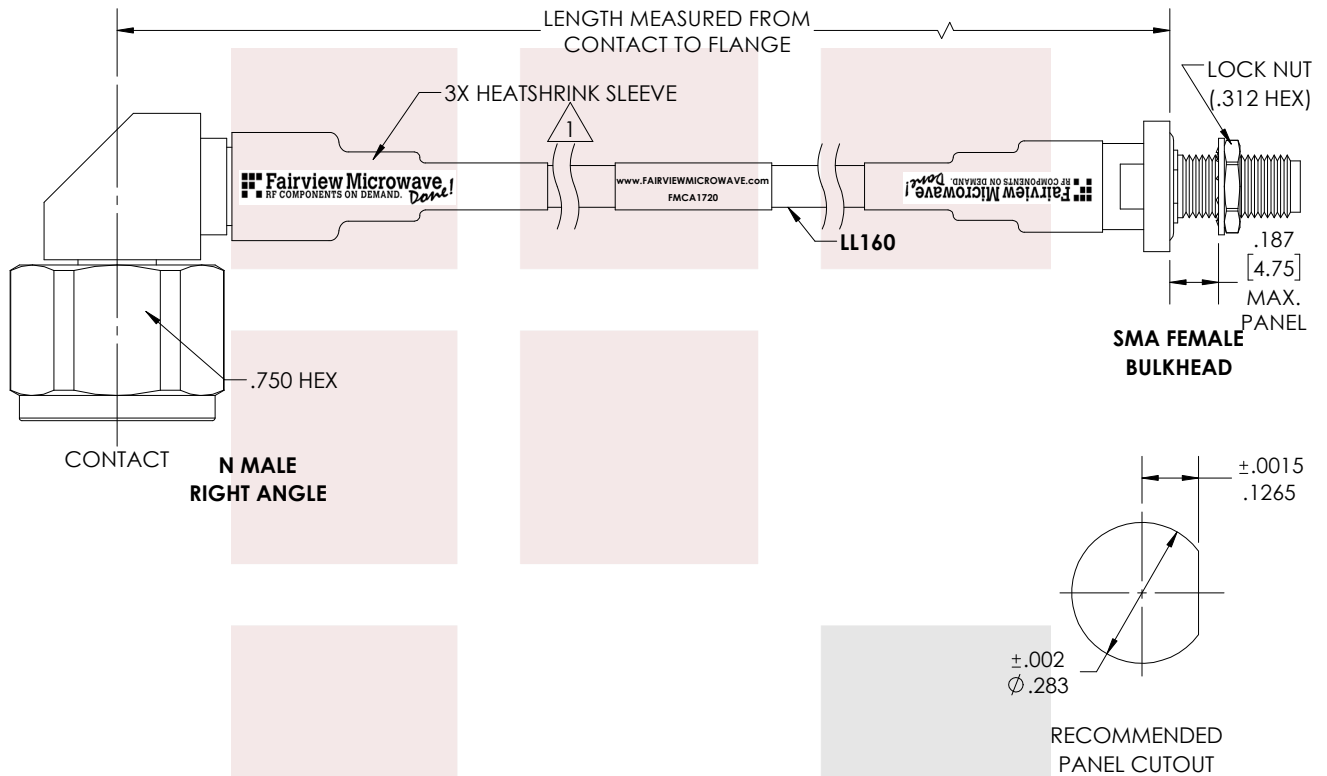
LENGTH MEASURED FROM CONTACT TO FLANGE

3X HEATSHRINK SLEEVE

1

Fairview Microwave RF COMPONENTS ON DEMAND. Done!

www.FAIRVIEWMICROWAVE.com
FMCA1720

Fairview Microwave RF COMPONENTS ON DEMAND. Done!

LL160

LOCK NUT (.312 HEX)

.187
[4.75]
MAX.
PANEL

SMA FEMALE
BULKHEAD

.750 HEX

CONTACT

N MALE
RIGHT ANGLE

$\pm.0015$
.1265

$\pm.002$
$\varnothing.283$

RECOMMENDED
PANEL CUTOUT